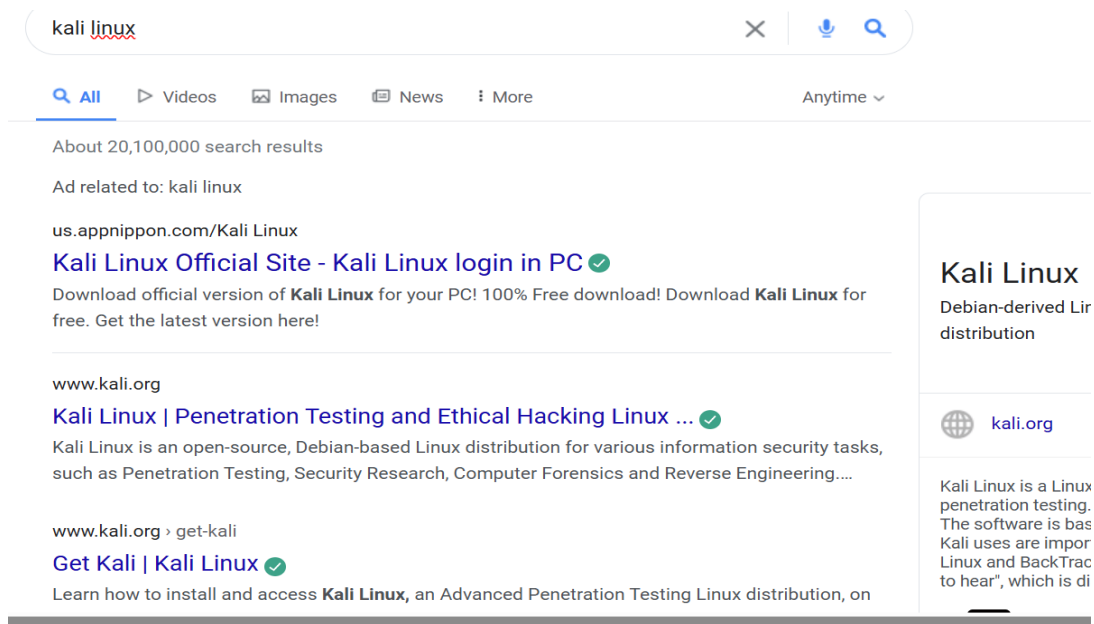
kali linux

All Videos Images News More Anytime

About 20,100,000 search results

Ad related to: kali linux

us.appnippon.com/Kali Linux

Kali Linux Official Site - Kali Linux login in PC

Download official version of Kali Linux for your PC! 100% Free download! Download Kali Linux for free. Get the latest version here!

www.kali.org

Kali Linux | Penetration Testing and Ethical Hacking Linux ...

Kali Linux is an open-source, Debian-based Linux distribution for various information security tasks, such as Penetration Testing, Security Research, Computer Forensics and Reverse Engineering....

www.kali.org › get-kali

Get Kali | Kali Linux

Learn how to install and access Kali Linux, an Advanced Penetration Testing Linux distribution, on

Kali Linux

Debian-derived Lir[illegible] distribution

kali.org

Kali Linux is a Linux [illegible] penetration testing. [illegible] The software is bas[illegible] Kali uses are impor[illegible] Linux and BackTrac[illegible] to hear", which is di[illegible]